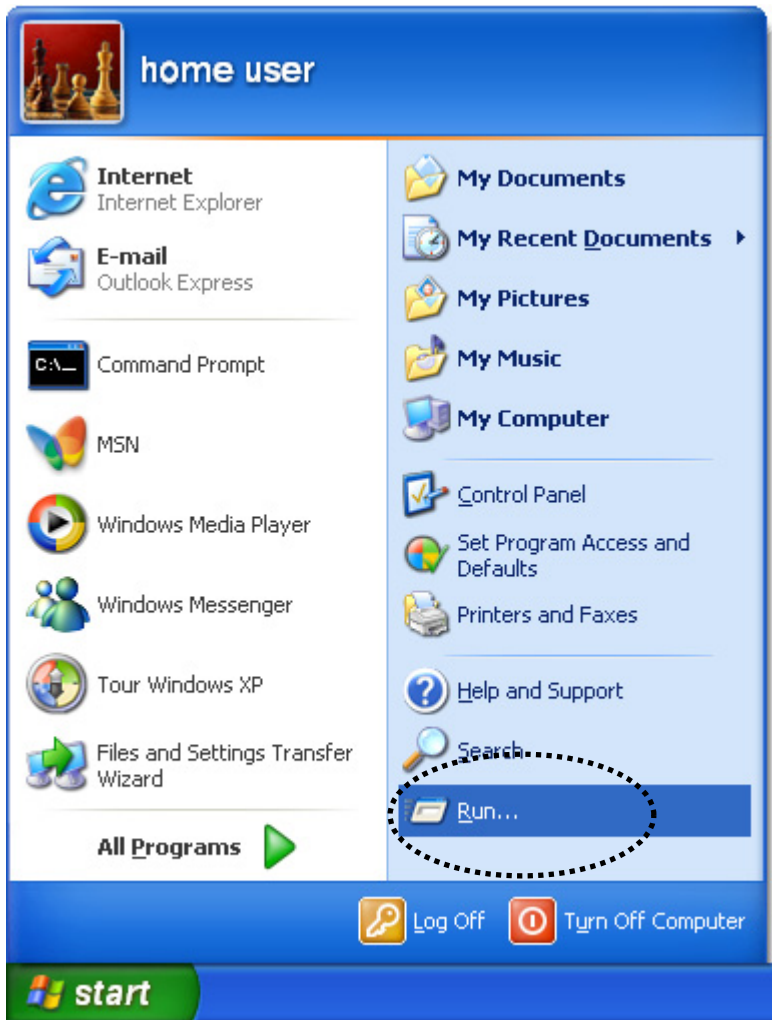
home user

Internet
Internet Explorer

E-mail
Outlook Express

C:\_
Command Prompt

MSN

Windows Media Player

Windows Messenger

Tour Windows XP

Files and Settings Transfer Wizard

All Programs

My Documents

My Recent Documents

My Pictures

My Music

My Computer

Control Panel

Set Program Access and Defaults

Printers and Faxes

Help and Support

Search

Run...

Log Off

Turn Off Computer

start